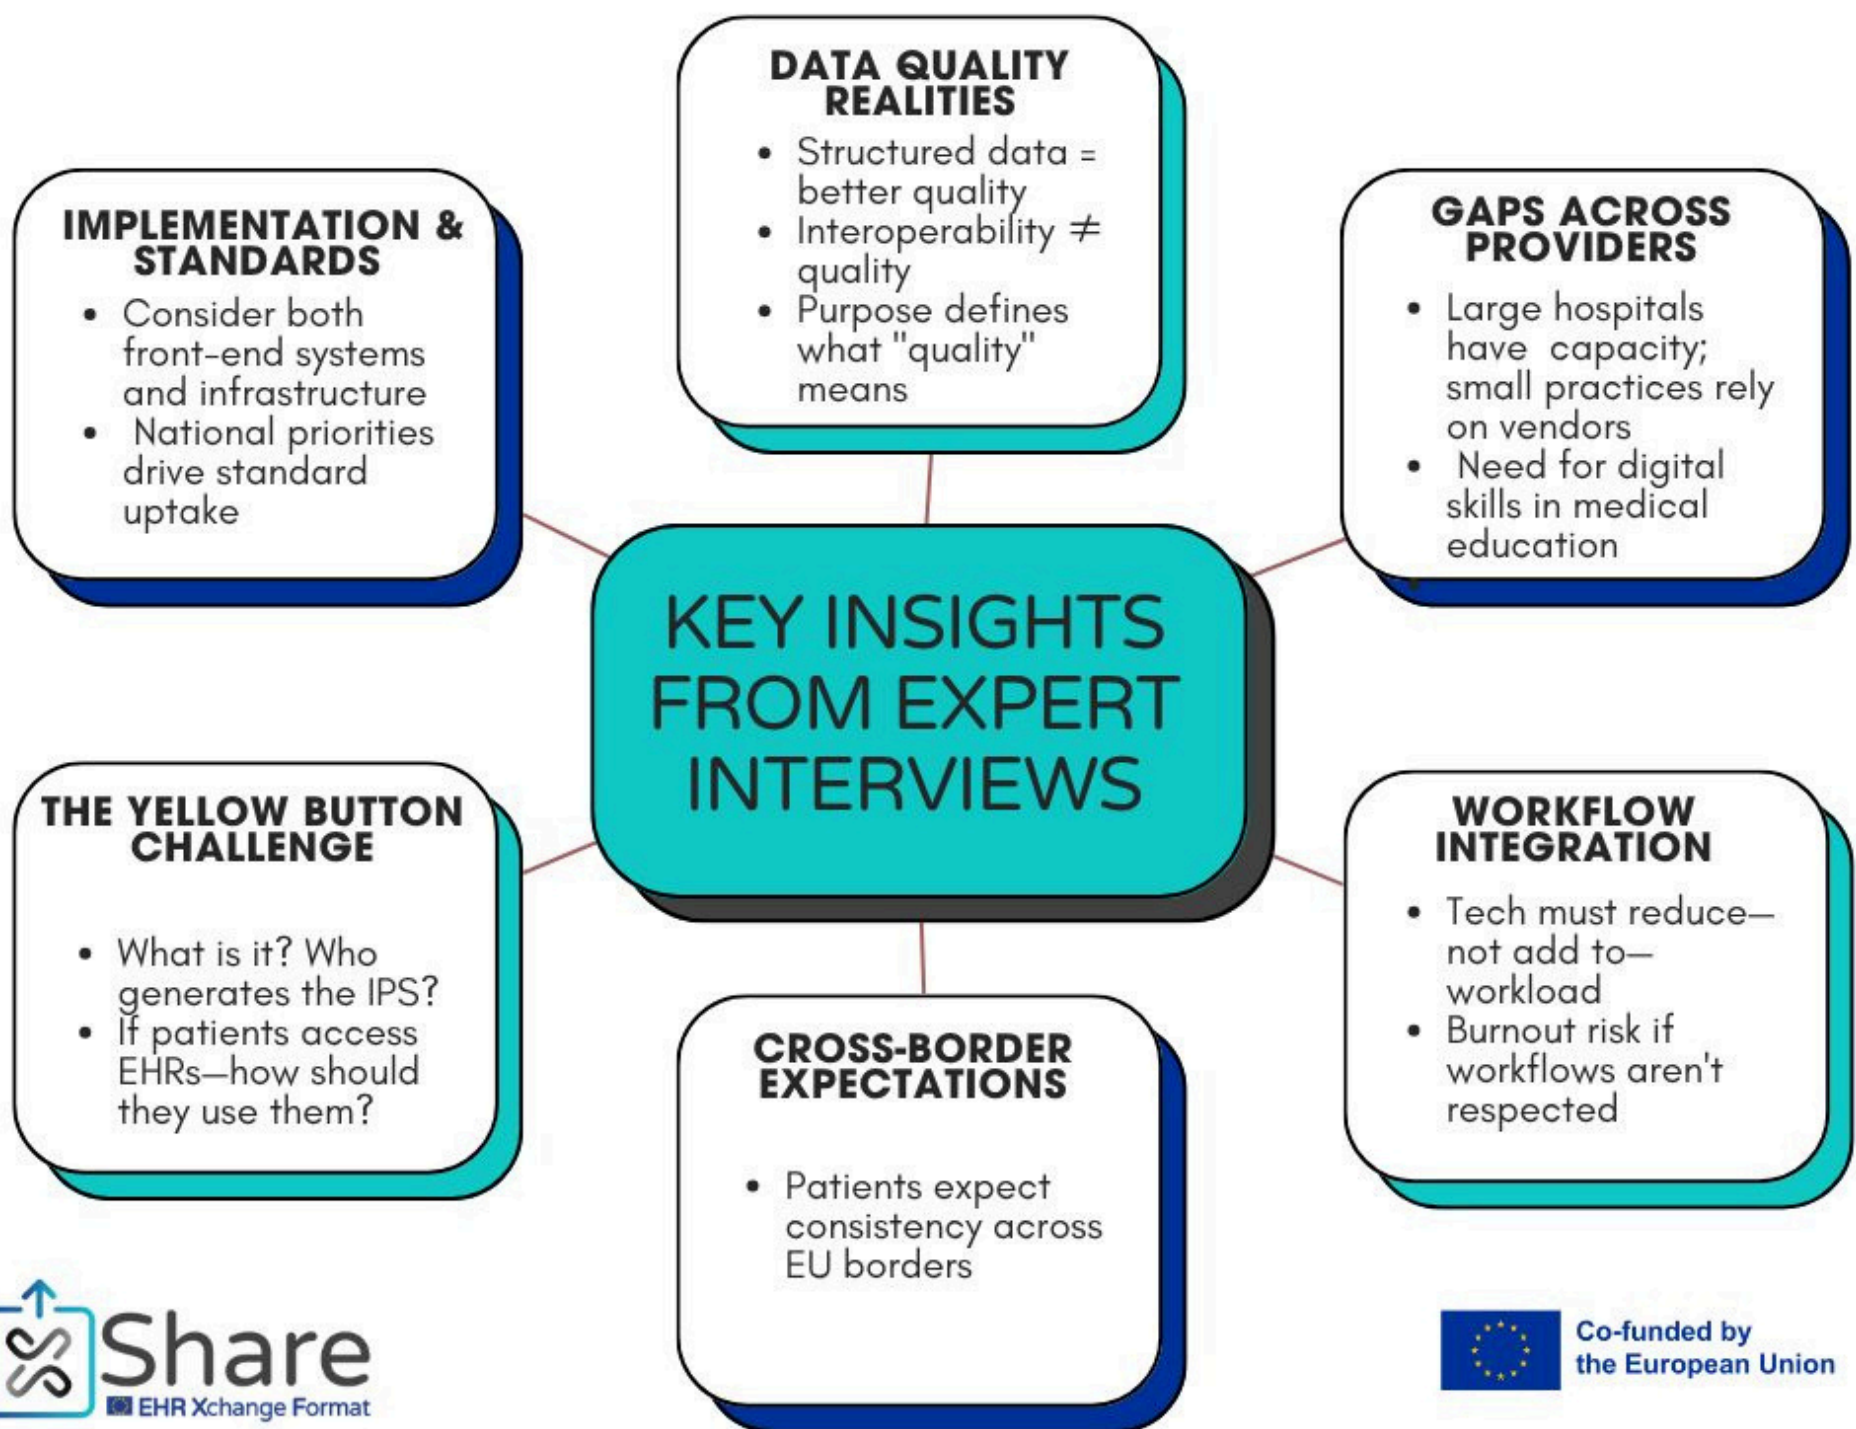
KEY INSIGHTS FROM EXPERT INTERVIEWS

DATA QUALITY REALITIES
- Structured data = better quality
- Interoperability $\neq$ quality
- Purpose defines what "quality" means

IMPLEMENTATION & STANDARDS
- Consider both front-end systems and infrastructure
- National priorities drive standard uptake

GAPS ACROSS PROVIDERS
- Large hospitals have capacity; small practices rely on vendors
- Need for digital skills in medical education

THE YELLOW BUTTON CHALLENGE
- What is it? Who generates the IPS?
- If patients access EHRs—how should they use them?

WORKFLOW INTEGRATION
- Tech must reduce—not add to—workload
- Burnout risk if workflows aren't respected

CROSS-BORDER EXPECTATIONS
- Patients expect consistency across EU borders

Share
EHR Xchange Format

Co-funded by the European Union